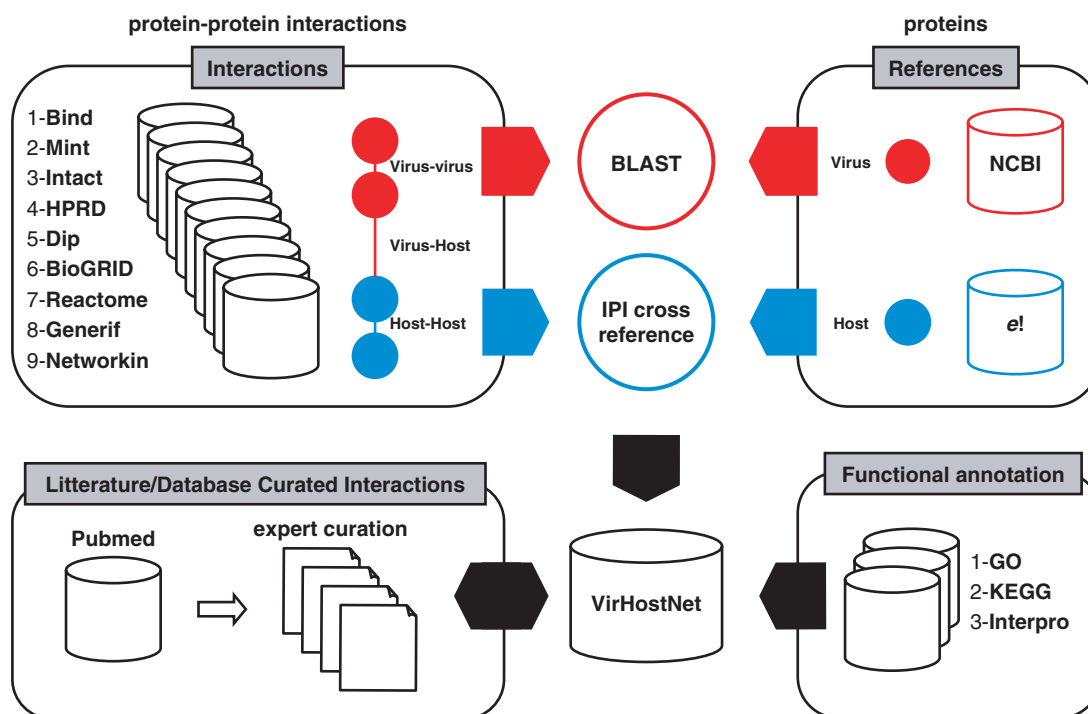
protein-protein interactions

proteins

Interactions

1-Bind
2-Mint
3-Intact
4-HPRD
5-Dip
6-BioGRID
7-Reactome
8-Generif
9-Networkin

Virus-virus

Virus-Host

Host-Host

BLAST

IPI cross reference

References

Virus

NCBI

Host

e!

Litterature/Database Curated Interactions

Pubmed

expert curation

VirHostNet

Functional annotation

1-GO
2-KEGG
3-Interpro